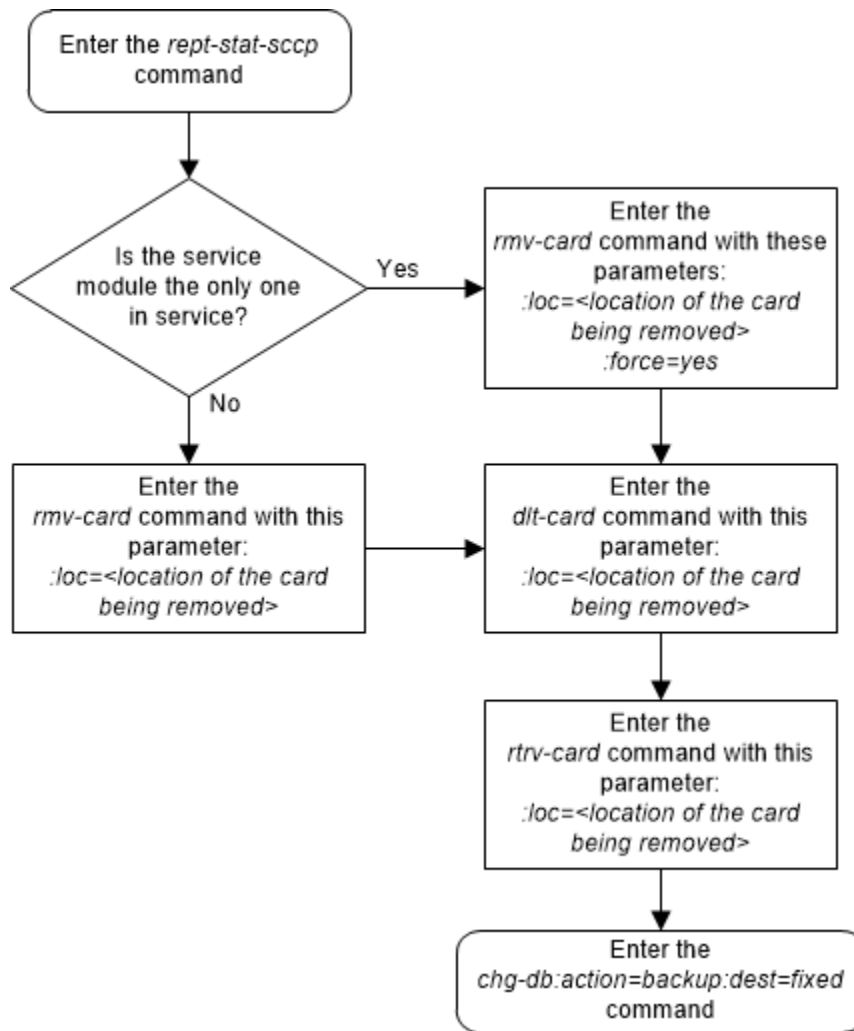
Enter the rept-stat-sccp command

Is the service module the only one in service?

Yes

Enter the rmv-card command with these parameters:
:loc=<location of the card being removed>
:force=yes

No

Enter the rmv-card command with this parameter:
:loc=<location of the card being removed>

Enter the dlt-card command with this parameter:
:loc=<location of the card being removed>

Enter the rtrv-card command with this parameter:
:loc=<location of the card being removed>

Enter the chg-db:action=backup:dest=fixed command